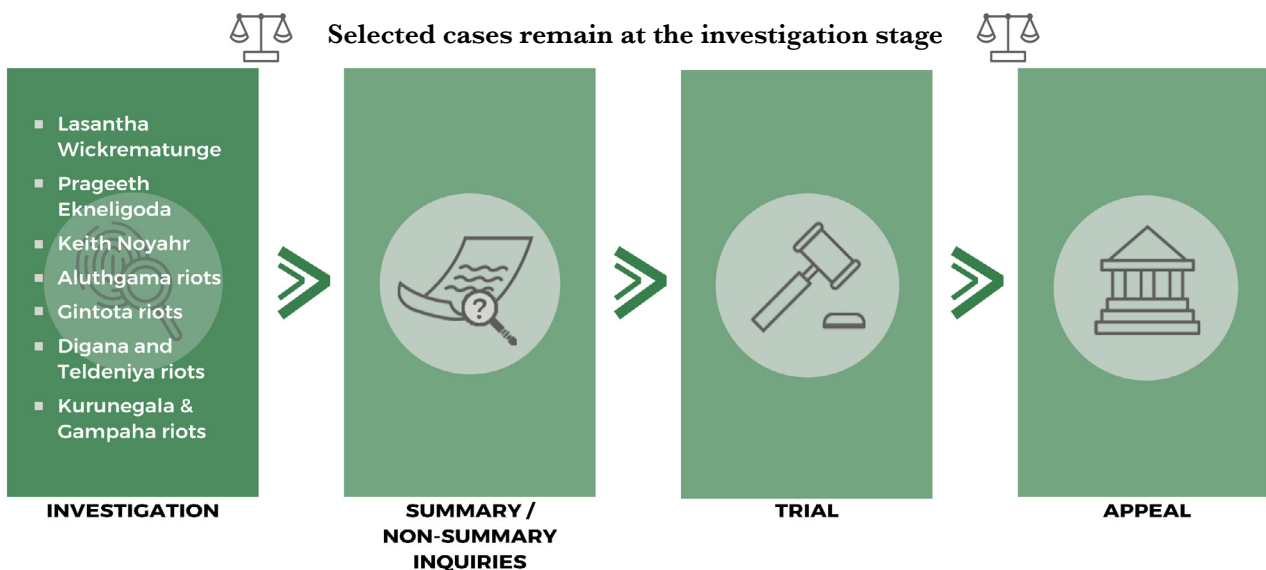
Selected cases remain at the investigation stage

- Lasantha Wickrematunge
- Prageeth Ekneligoda
- Keith Noyahr
- Aluthgama riots
- Gintota riots
- Digana and Teldeniya riots
- Kurunegala & Gampaha riots

INVESTIGATION

SUMMARY / NON-SUMMARY INQUIRIES

TRIAL

APPEAL